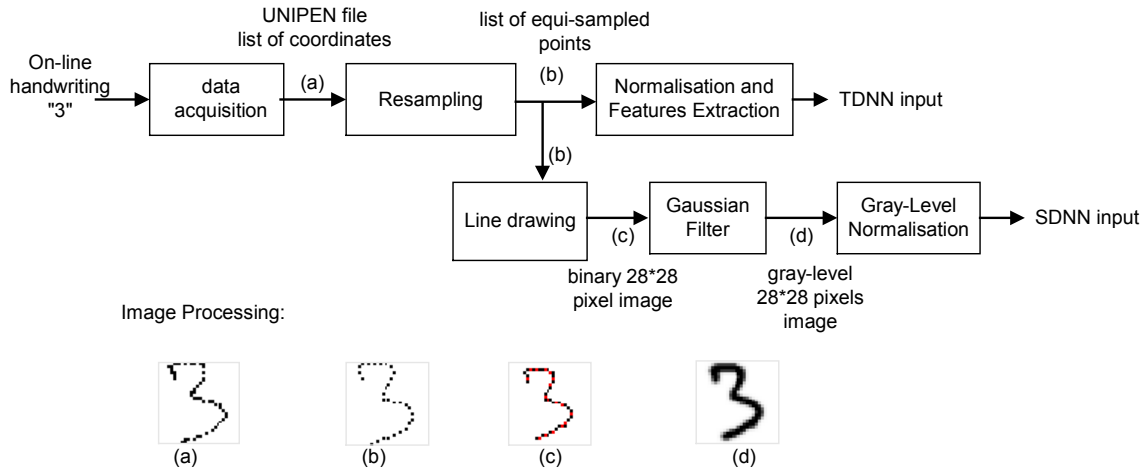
UNIPEN file
list of coordinates

list of equi-sampled points

On-line handwriting "3"

data acquisition

(a)

Resampling

(b)

Normalisation and Features Extraction

TDNN input

(b)

Line drawing

(c)

Gaussian Filter

(d)

Gray-Level Normalisation

SDNN input

binary 28*28 pixel image

gray-level 28*28 pixels image

Image Processing:

(a)

(b)

(c)

(d)